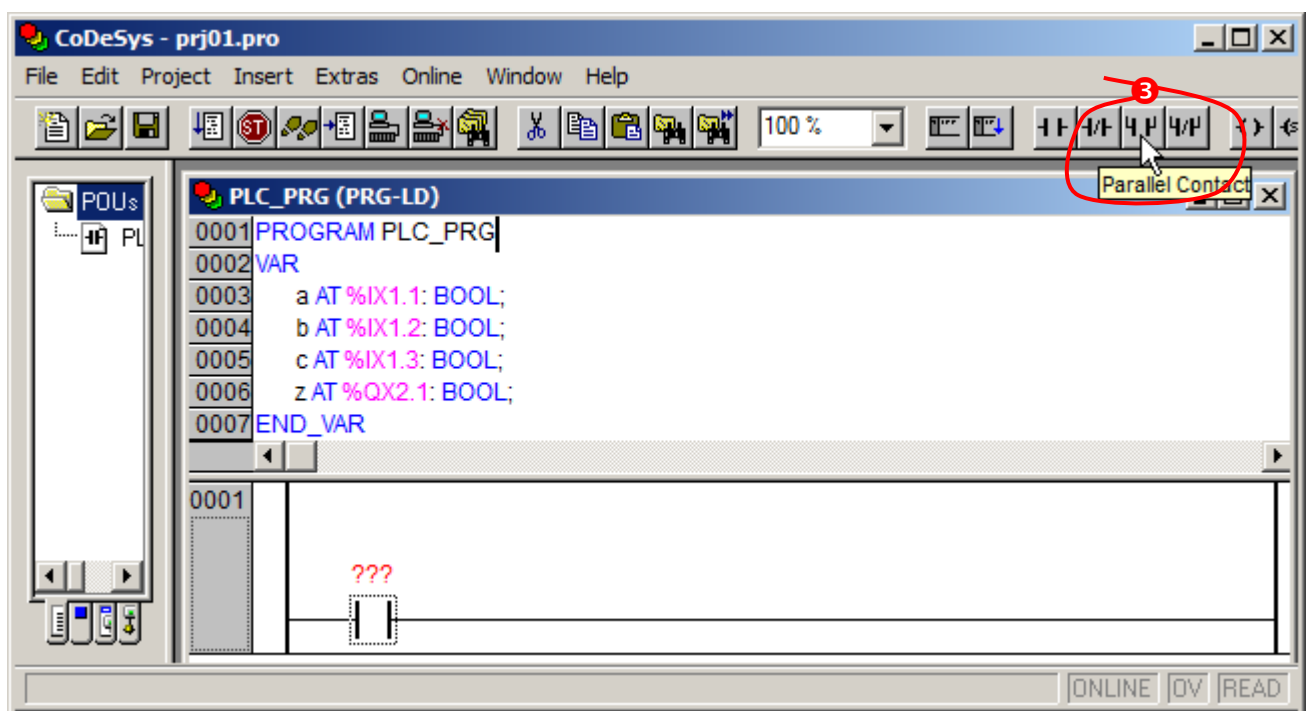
CoDeSys - prj01.pro

File Edit Project Insert Extras Online Window Help

100 %

3

Parallel Contact

POUs
PL

PLC_PRG (PRG-LD)

0001 PROGRAM PLC_PRG
0002 VAR
0003 a AT %IX1.1: BOOL;
0004 b AT %IX1.2: BOOL;
0005 c AT %IX1.3: BOOL;
0006 z AT %QX2.1: BOOL;
0007 END_VAR

0001

???

ONLINE OV READ